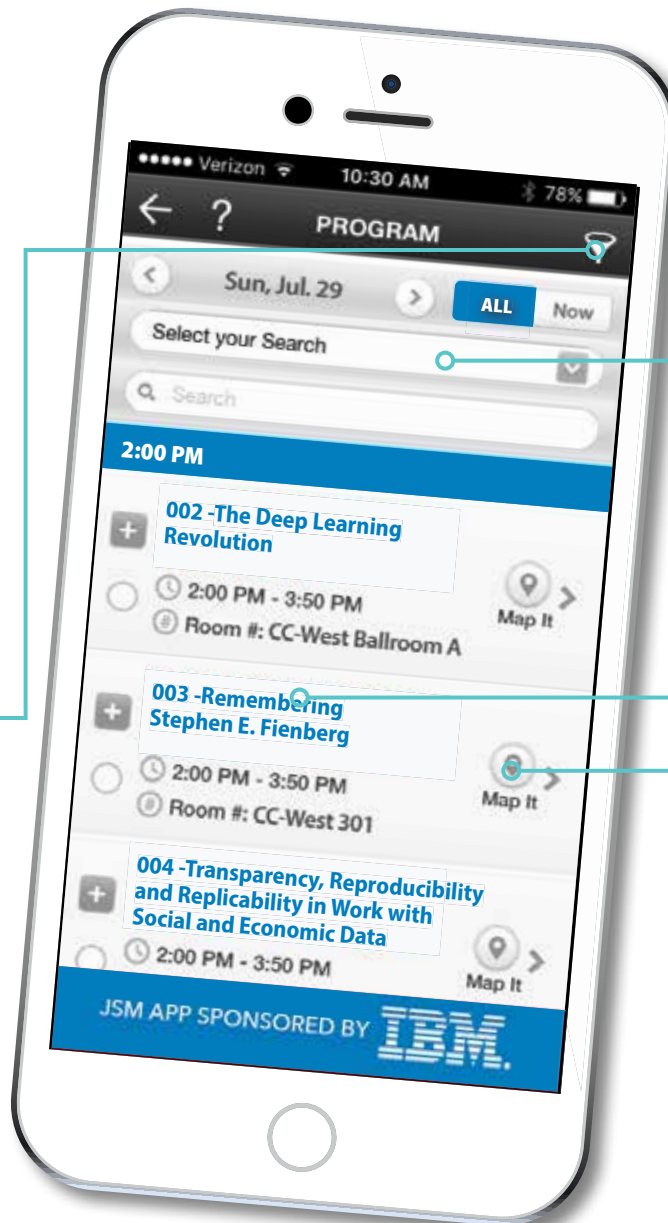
●●●●● Verizon 10:30 AM 78%

?

PROGRAM

Sun, Jul. 29

ALL

Now

Select your Search

Search

2:00 PM

002 -The Deep Learning Revolution

2:00 PM - 3:50 PM

Room #: CC-West Ballroom A

Map It

003 -Remembering Stephen E. Fienberg

2:00 PM - 3:50 PM

Room #: CC-West 301

Map It

004 -Transparency, Reproducibility and Replicability in Work with Social and Economic Data

2:00 PM - 3:50 PM

Map It

JSM APP SPONSORED BY IBM.